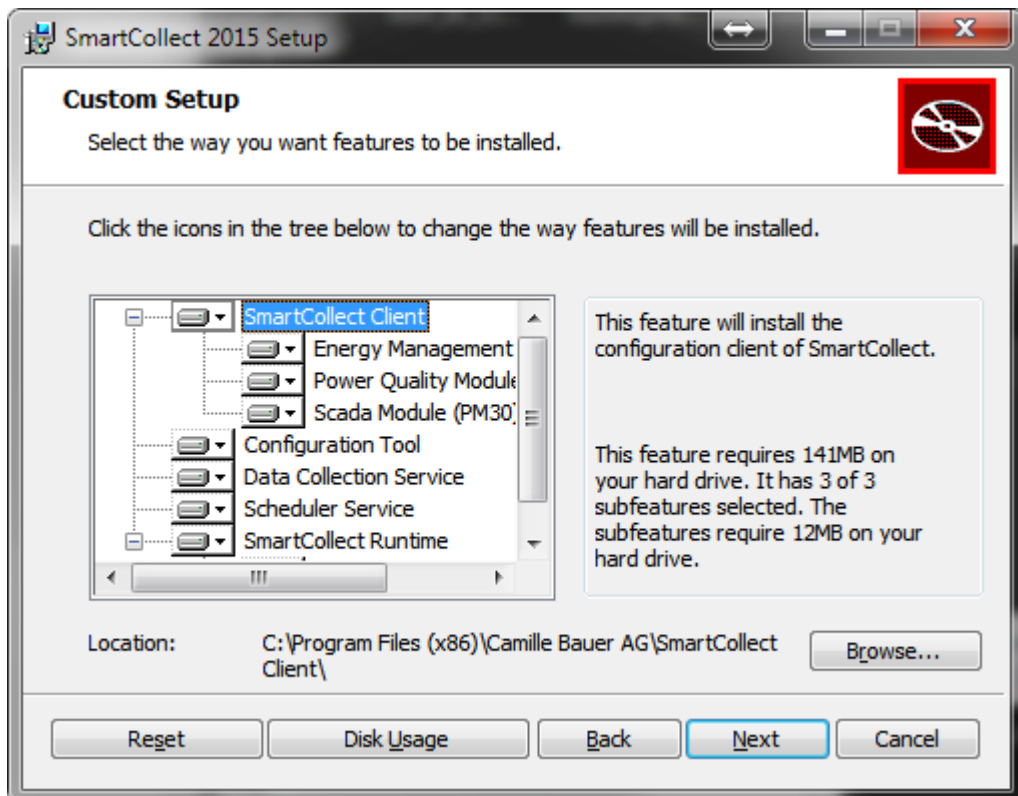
SmartCollect 2015 Setup

Custom Setup

Select the way you want features to be installed.

Click the icons in the tree below to change the way features will be installed.

SmartCollect Client
Energy Management
Power Quality Module
Scada Module (PM30)
Configuration Tool
Data Collection Service
Scheduler Service
SmartCollect Runtime

This feature will install the configuration client of SmartCollect.

This feature requires 141MB on your hard drive. It has 3 of 3 subfeatures selected. The subfeatures require 12MB on your hard drive.

Location: C:\Program Files (x86)\Camille Bauer AG\SmartCollect Client\

Browse...

Reset
Disk Usage
Back
Next
Cancel